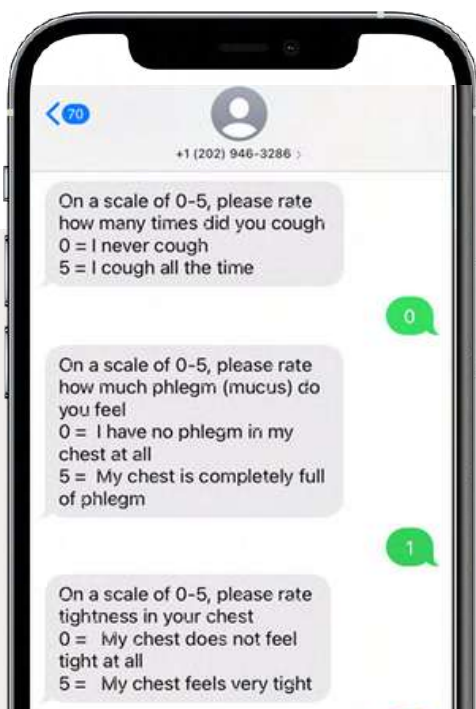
70

+1 (202) 946-3286 >

On a scale of 0-5, please rate how many times did you cough
0 = I never cough
5 = I cough all the time

0

On a scale of 0-5, please rate how much phlegm (mucus) do you feel
0 = I have no phlegm in my chest at all
5 = My chest is completely full of phlegm

1

On a scale of 0-5, please rate tightness in your chest
0 = My chest does not feel tight at all
5 = My chest feels very tight